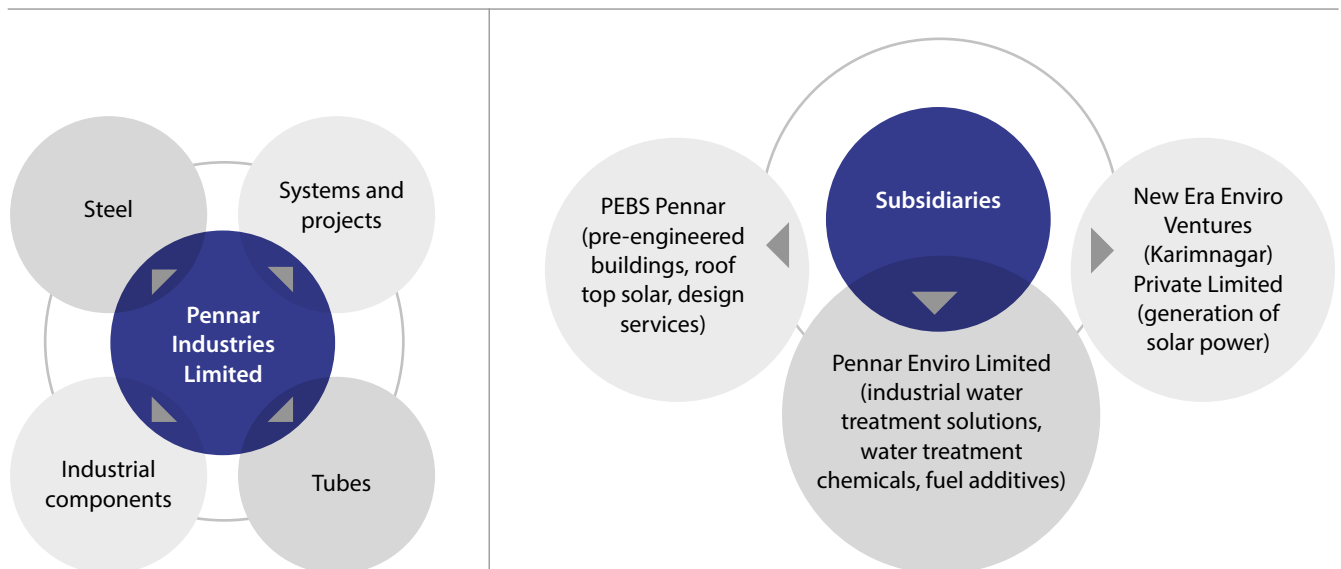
Steel

Systems and projects

Pennar Industries Limited

Industrial components

Tubes

PEBS Pennar (pre-engineered buildings, roof top solar, design services)

Subsidiaries

New Era Enviro Ventures (Karimnagar) Private Limited (generation of solar power)

Pennar Enviro Limited (industrial water treatment solutions, water treatment chemicals, fuel additives)